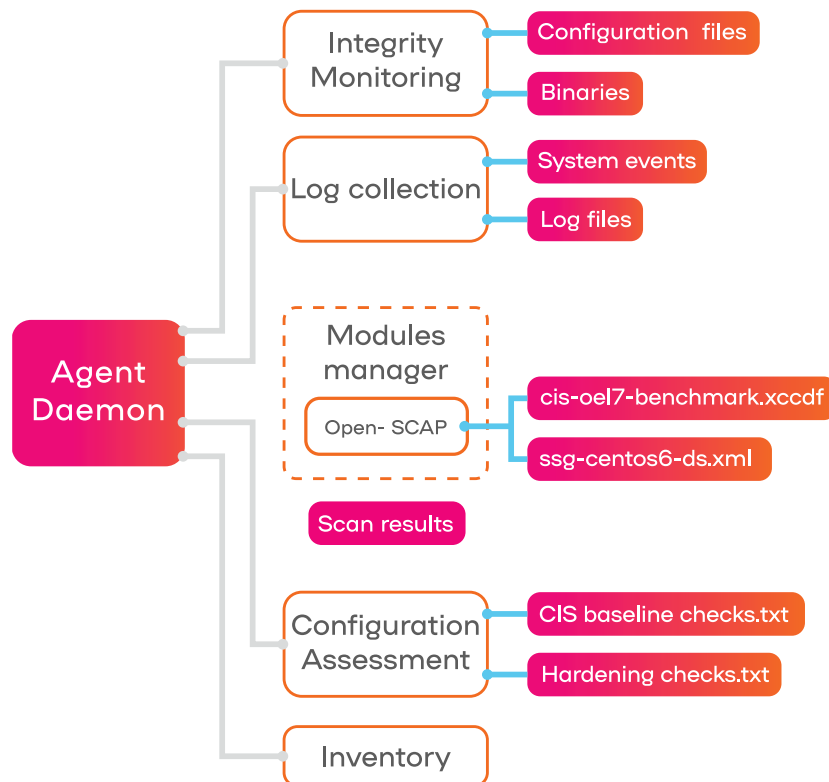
Agent Daemon

Integrity Monitoring

Configuration files

Binaries

Log collection

System events

Log files

Modules manager

Open- SCAP

cis-oel7-benchmark.xccdf

ssg-centos6-ds.xml

Scan results

Configuration Assessment

CIS baseline checks.txt

Hardening checks.txt

Inventory